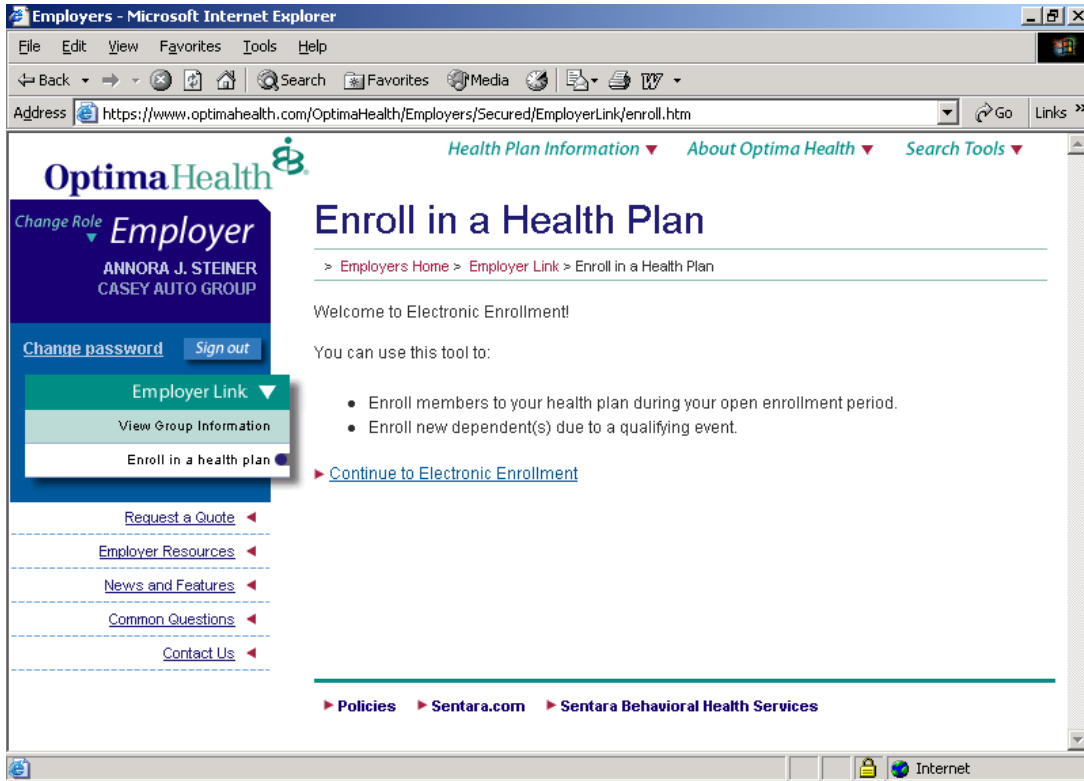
Employers - Microsoft Internet Explorer

File Edit View Favorites Tools Help

Back Search Favorites Media

Address https://www.optimahealth.com/OptimaHealth/Employers/Secured/EmployerLink/enroll.htm Go Links

OptimaHealth

Health Plan Information ▼ About Optima Health ▼ Search Tools ▼

Change Role Employer
ANNORA J. STEINER
CASEY AUTO GROUP

Change password Sign out

Employer Link ▼
View Group Information
Enroll in a health plan

Request a Quote
Employer Resources
News and Features
Common Questions
Contact Us

Enroll in a Health Plan

> Employers Home > Employer Link > Enroll in a Health Plan

Welcome to Electronic Enrollment!

You can use this tool to:

- Enroll members to your health plan during your open enrollment period.
- Enroll new dependent(s) due to a qualifying event.

Continue to Electronic Enrollment

Policies Sentara.com Sentara Behavioral Health Services

Internet